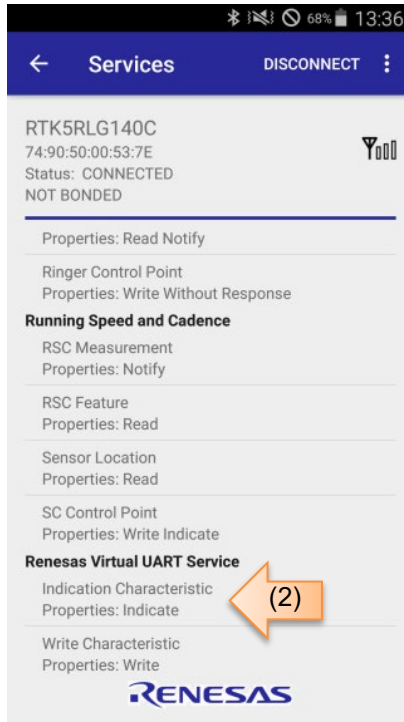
68% 13:36

← Services DISCONNECT ⋮

RTK5RLG140C
74:90:50:00:53:7E
Status: CONNECTED
NOT BONDED

Properties: Read Notify

Ringer Control Point
Properties: Write Without Response

Running Speed and Cadence

RSC Measurement
Properties: Notify

RSC Feature
Properties: Read

Sensor Location
Properties: Read

SC Control Point
Properties: Write Indicate

Renesas Virtual UART Service

Indication Characteristic
Properties: Indicate

(2)

Write Characteristic
Properties: Write

RENESAS